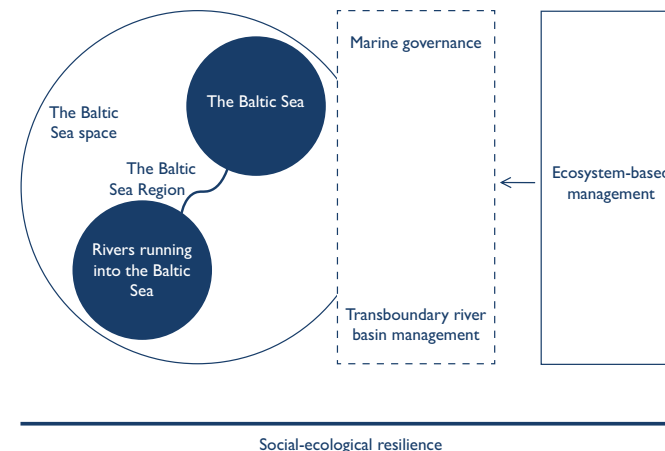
The Baltic Sea space

The Baltic Sea

The Baltic Sea Region

Rivers running into the Baltic Sea

Marine governance

Transboundary river basin management

Ecosystem-based management

Social-ecological resilience